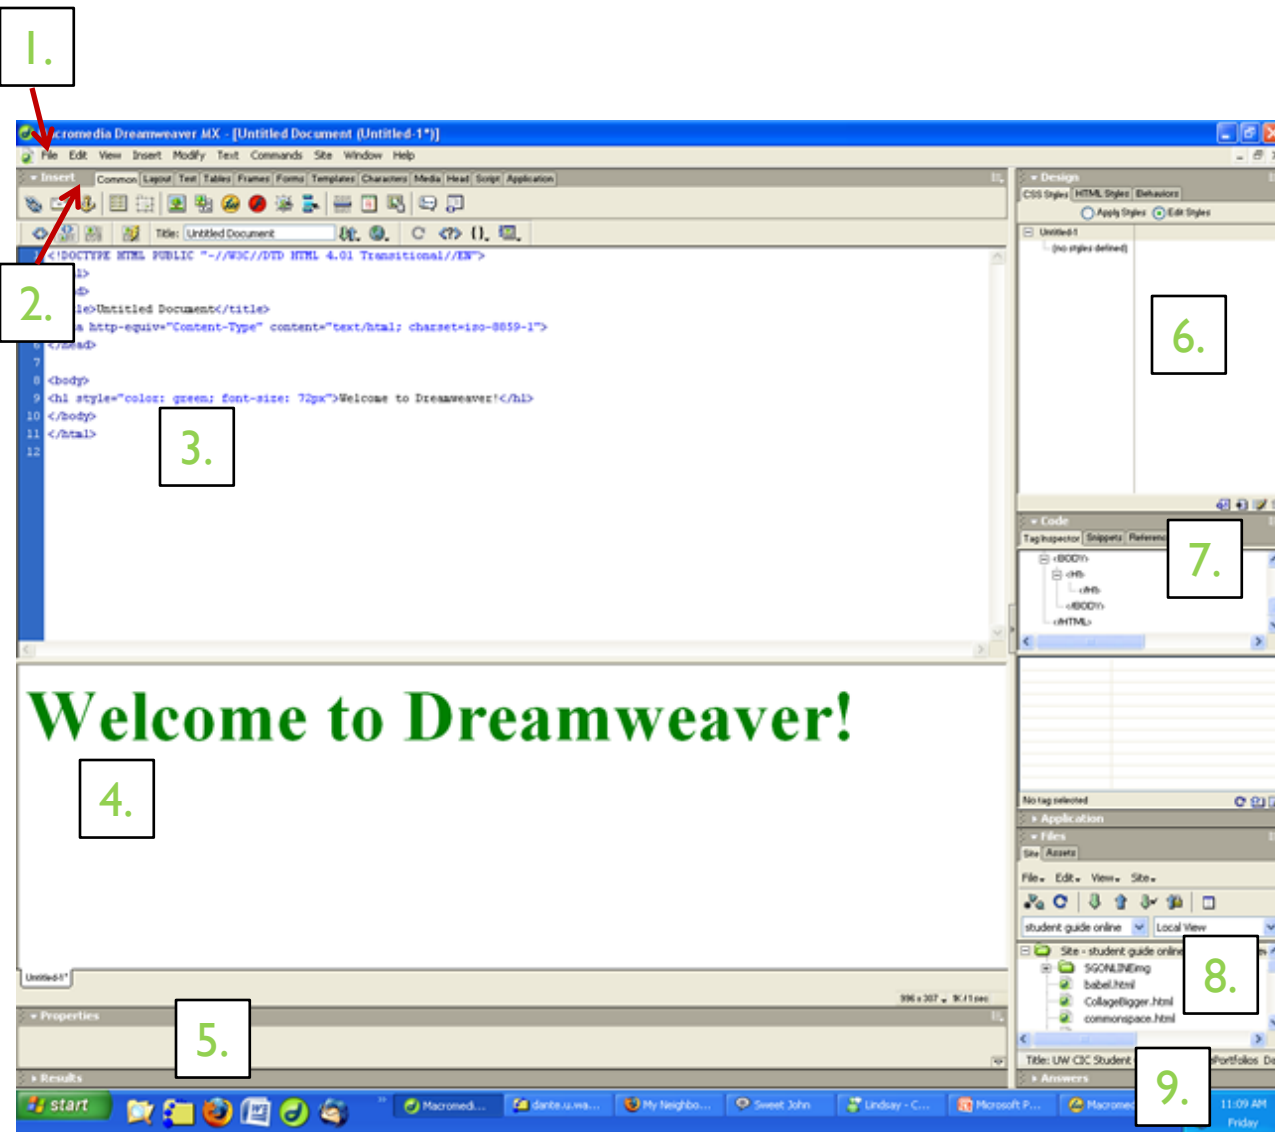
1.

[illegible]cromedia Dreamweaver MX - [Untitled Document (Untitled-1*)]

File Edit View Insert Modify Text Commands Site Window Help

Insert Common Layout Text Tables Frames Forms Templates Characters Media Head Script Application

Title: Untitled Document

2.

<!DOCTYPE HTML PUBLIC "-//W3C//DTD HTML 4.01 Transitional//EN">
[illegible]l>
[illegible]d>
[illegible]le>Untitled Document</title>
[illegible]a http-equiv="Content-Type" content="text/html; charset=iso-8859-1">
</head>

<body>
<h1 style="color: green; font-size: 72px">Welcome to Dreamweaver!</h1>
</body>
</html>

3.

Welcome to Dreamweaver!

4.

Untitled-1*

996 x 307 ⌄ 1K / 1 sec

Properties

5.

Results

Design
CSS Styles HTML Styles Behaviors
Apply Styles Edit Styles
Untitled-1
(no styles defined)

6.

Code
Tag Inspector Snippets Referenc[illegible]

7.

<BODY>
<H1>
</H1>
</BODY>
</HTML>

No tag selected

Application
Files
Site Assets
File Edit View Site
student guide online
Local View
Site - student guide online
SGONLINEimg
babel.html
CollageBigger.html
commonspace.html

8.

Title: UW CIC Student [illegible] ePortfolios D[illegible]

Answers

9.

start

Macromedi... dante.u.wa... My Neighbo... Sweet John Lindsay - C... Microsoft P... Macromed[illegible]

11:09 AM
Friday